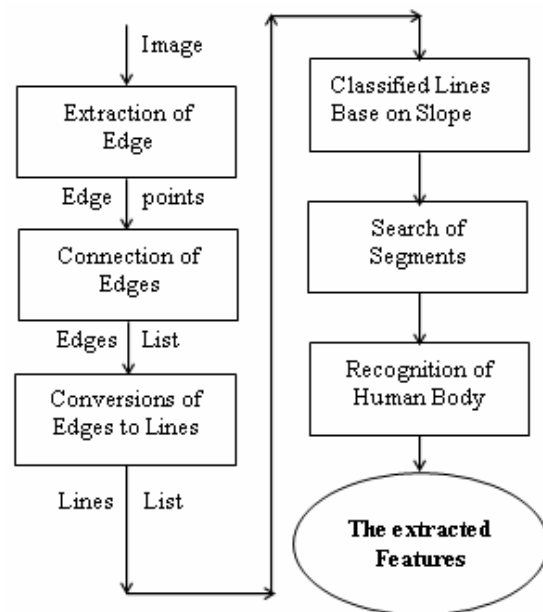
Image

Extraction of Edge

Edge points

Connection of Edges

Edges List

Conversions of Edges to Lines

Lines List

Classified Lines Base on Slope

Search of Segments

Recognition of Human Body

The extracted Features